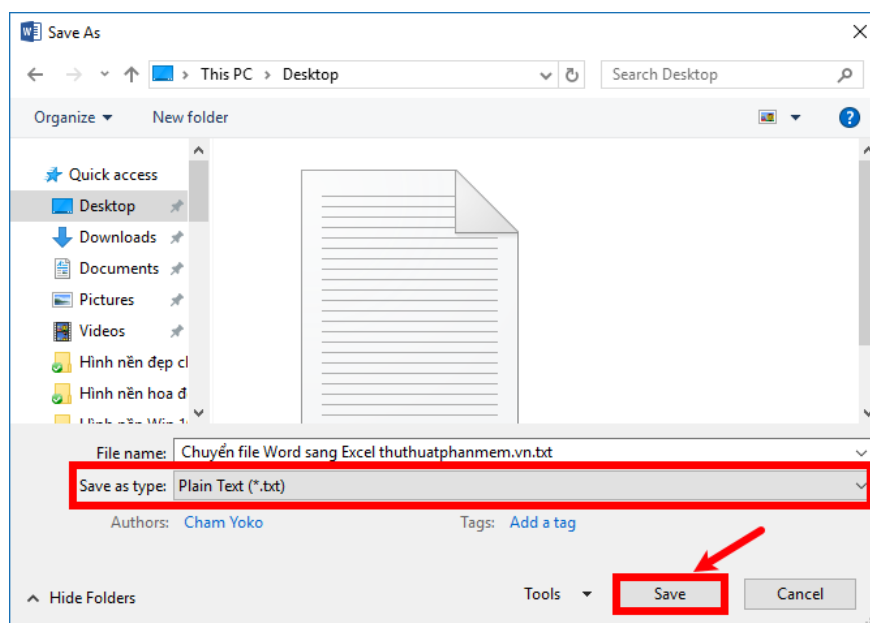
Save As

This PC > Desktop

Search Desktop

Organize ▾ New folder

Quick access
Desktop
Downloads
Documents
Pictures
Videos
Hình nền đẹp cl
Hình nền hoa đ
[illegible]

File name: Chuyển file Word sang Excel thuthuatphanmem.vn.txt

Save as type: Plain Text (*.txt)

Authors: Cham Yoko

Tags: Add a tag

Hide Folders

Tools ▾

Save

Cancel